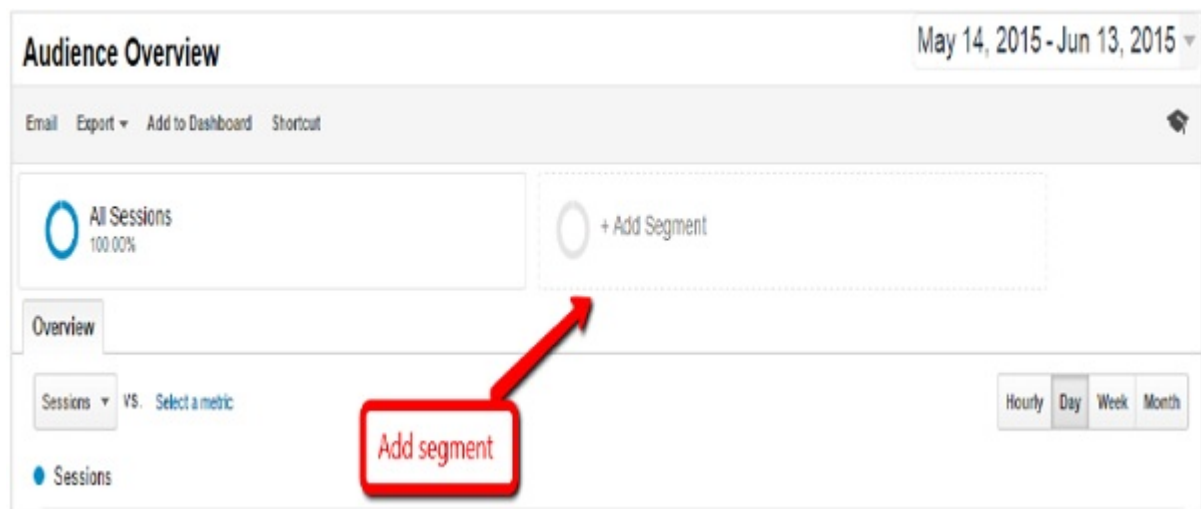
Audience Overview

May 14, 2015 - Jun 13, 2015

Email Export Add to Dashboard Shortcut

All Sessions
100.00%

+ Add Segment

Overview

Sessions VS. Select a metric

Hourly Day Week Month

Add segment

Sessions